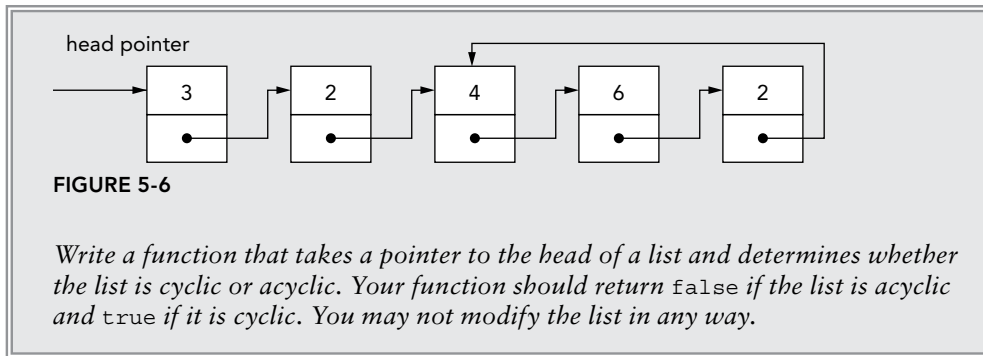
head pointer

3

2

4

6

2

FIGURE 5-6

Write a function that takes a pointer to the head of a list and determines whether the list is cyclic or acyclic. Your function should return false if the list is acyclic and true if it is cyclic. You may not modify the list in any way.